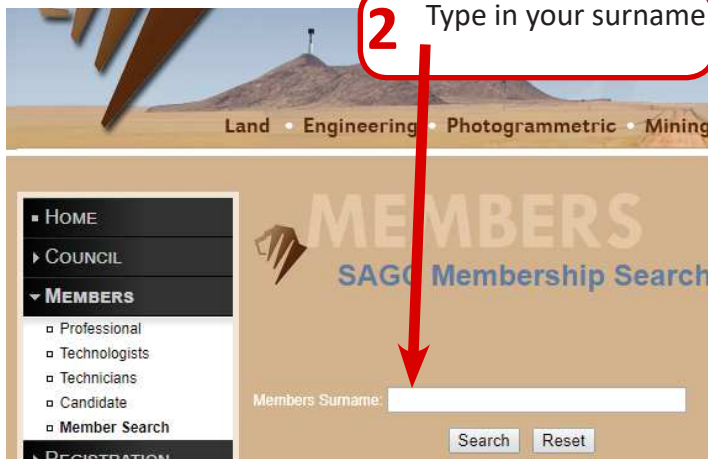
2 Type in your surname

Land • Engineering • Photogrammetric • Mining

MEMBERS

SAGC Membership Search

HOME
COUNCIL
MEMBERS
Professional
Technologists
Technicians
Candidate
Member Search
REGISTRATION

Members Surname:

Search Reset